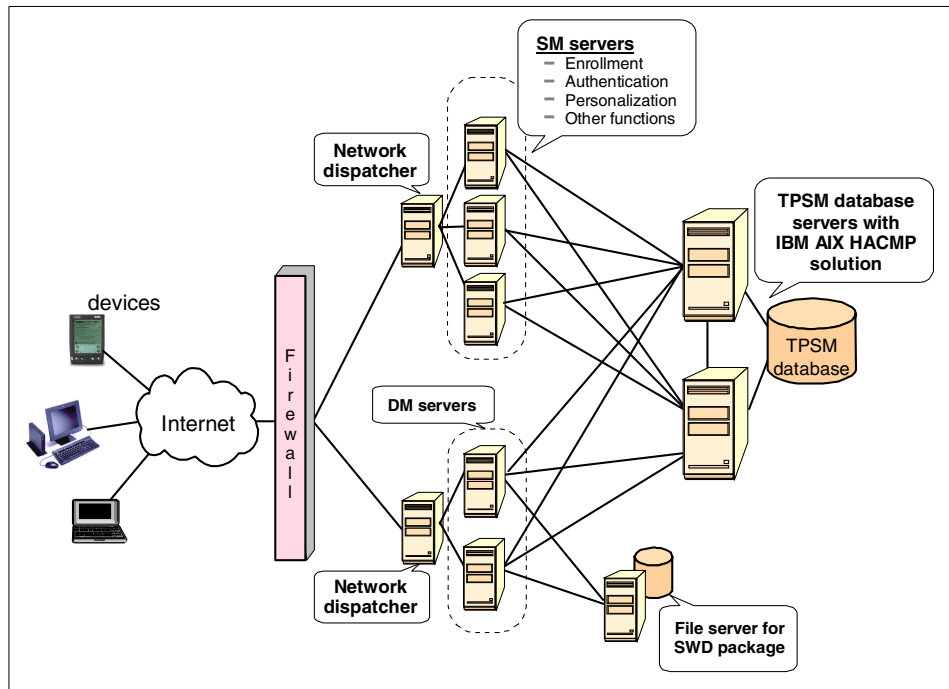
SM servers
– Enrollment
– Authentication
– Personalization
– Other functions

Network dispatcher

TPSM database servers with IBM AIX HACMP solution

devices

Firewall

TPSM database

Internet

DM servers

Network dispatcher

File server for SWD package